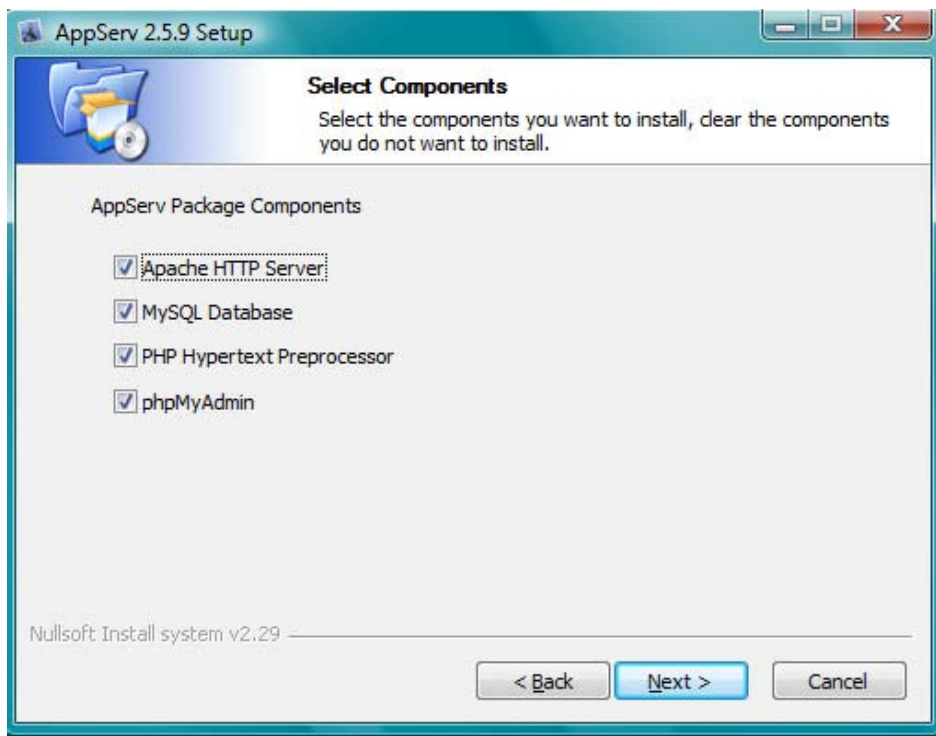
AppServ 2.5.9 Setup

Select Components

Select the components you want to install, clear the components you do not want to install.

AppServ Package Components

Apache HTTP Server

MySQL Database

PHP Hypertext Preprocessor

phpMyAdmin

Nullsoft Install system v2.29

< Back

Next >

Cancel